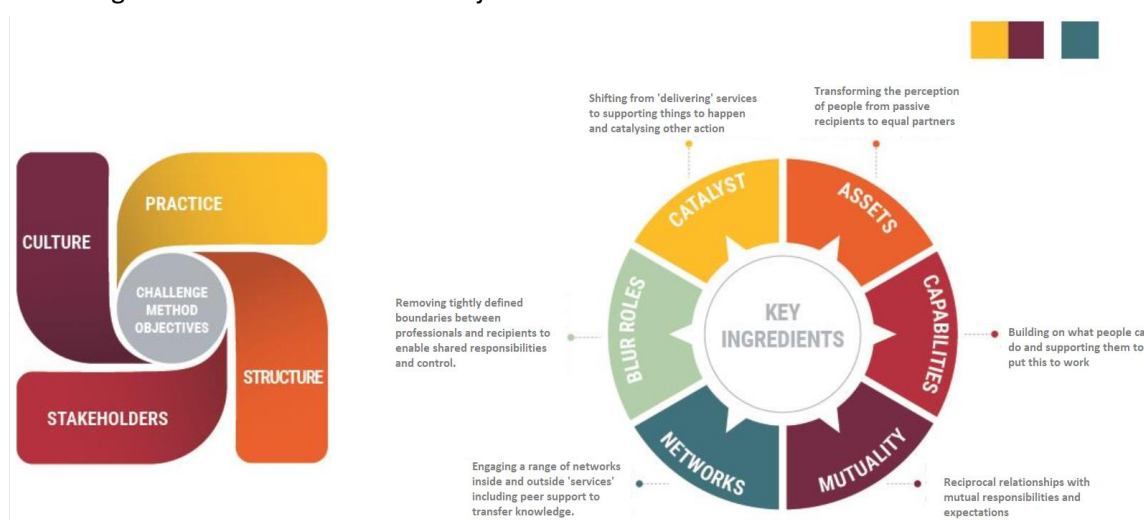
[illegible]

CULTURE

PRACTICE

CHALLENGE
METHOD
OBJECTIVES

STRUCTURE

STAKEHOLDERS

Shifting from 'delivering' services to supporting things to happen and catalysing other action

Transforming the perception of people from passive recipients to equal partners

CATALYST

ASSETS

Removing tightly defined boundaries between professionals and recipients to enable shared responsibilities and control.

BLUR ROLES

KEY INGREDIENTS

CAPABILITIES

Building on what people ca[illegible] do and supporting them to put this to work

NETWORKS

MUTUALITY

Engaging a range of networks inside and outside 'services' including peer support to transfer knowledge.

Reciprocal relationships with mutual responsibilities and expectations